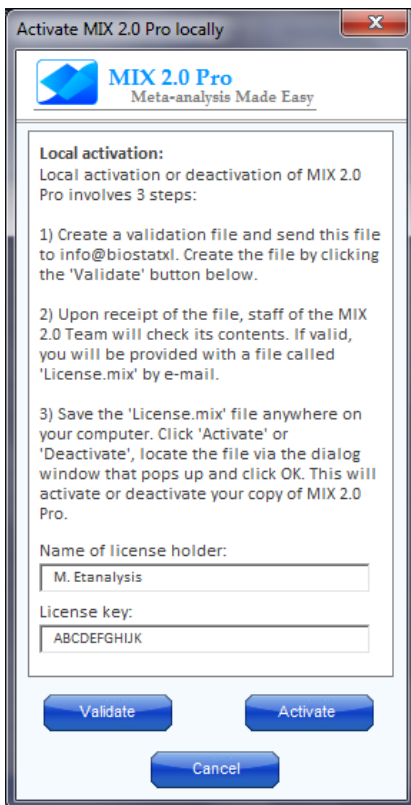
Activate MIX 2.0 Pro locally

MIX 2.0 Pro
Meta-analysis Made Easy

Local activation:
Local activation or deactivation of MIX 2.0 Pro involves 3 steps:

1) Create a validation file and send this file to info@biostatxl. Create the file by clicking the 'Validate' button below.

2) Upon receipt of the file, staff of the MIX 2.0 Team will check its contents. If valid, you will be provided with a file called 'License.mix' by e-mail.

3) Save the 'License.mix' file anywhere on your computer. Click 'Activate' or 'Deactivate', locate the file via the dialog window that pops up and click OK. This will activate or deactivate your copy of MIX 2.0 Pro.

Name of license holder:
M. Etanalysis

License key:
ABCDEFGHIJK

Validate
Activate
Cancel